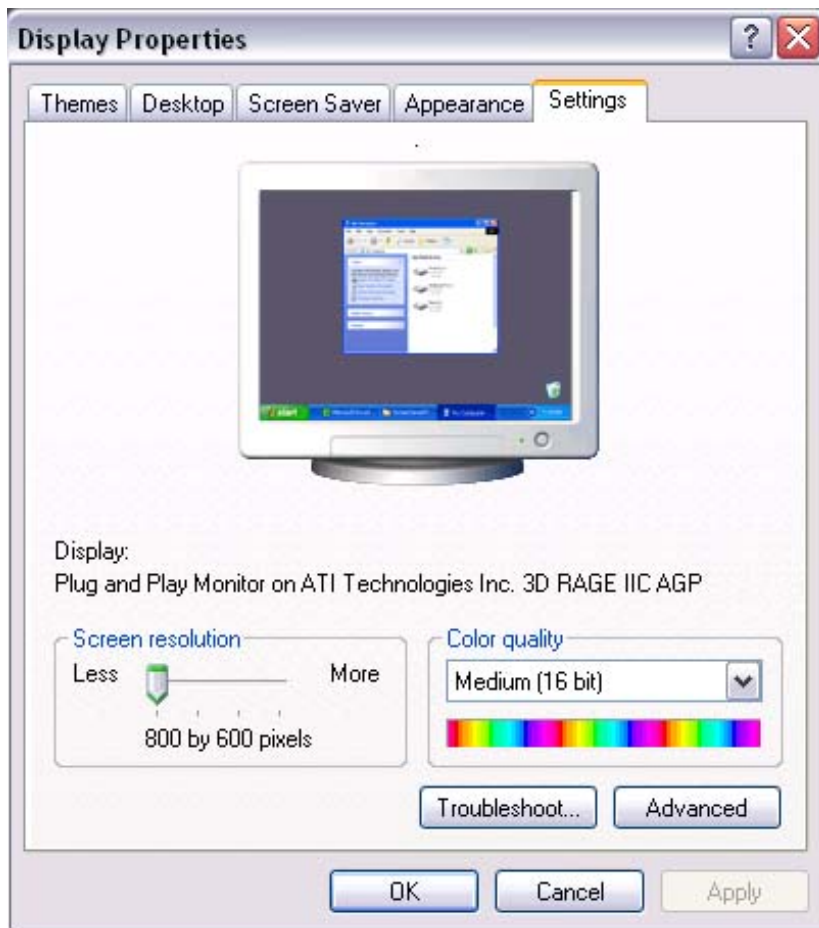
Display Properties

Themes | Desktop | Screen Saver | Appearance | Settings

Display:
Plug and Play Monitor on ATI Technologies Inc. 3D RAGE IIC AGP

Screen resolution
Less
More
800 by 600 pixels

Color quality
Medium (16 bit)

Troubleshoot...
Advanced

OK
Cancel
Apply